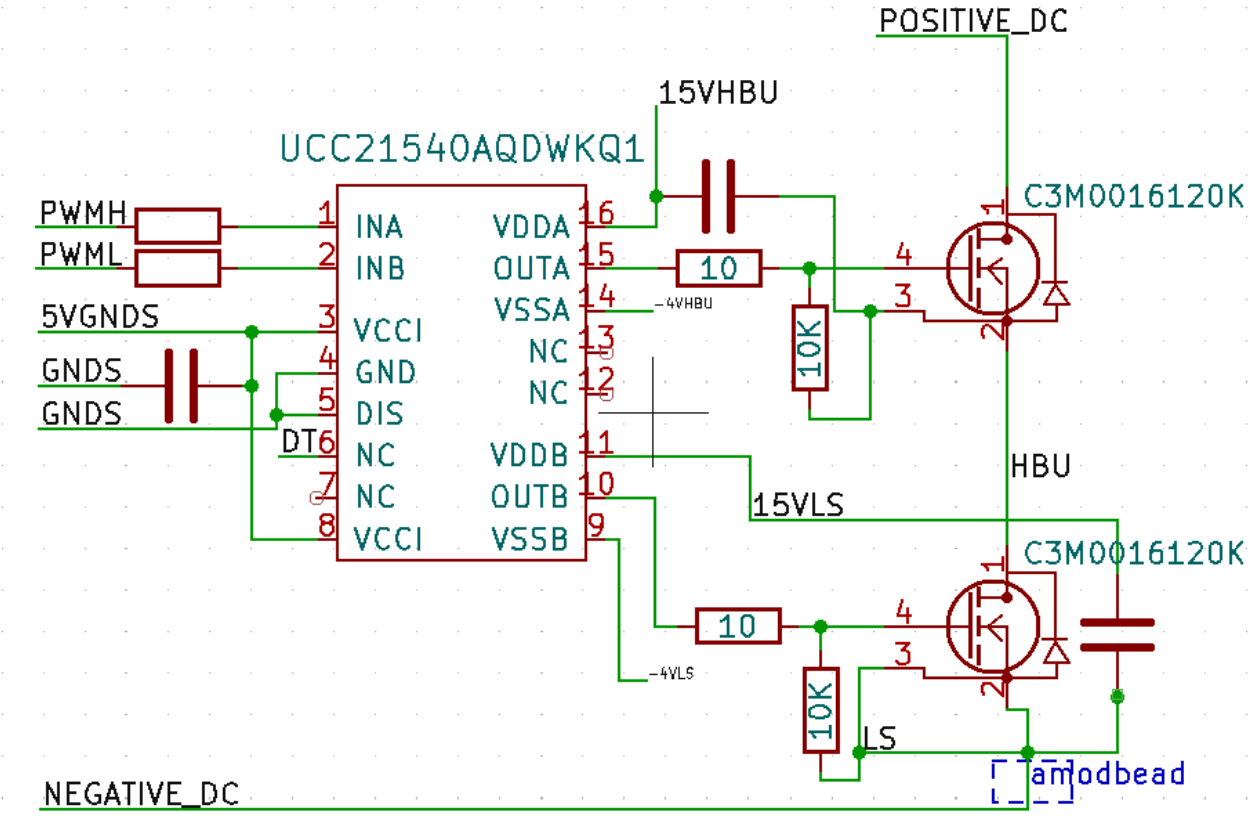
POSITIVE_DC

15VHBU

UCC21540AQDWKQ1

PWMH
PWML
5VGNDS
GNDS
GNDS

1 INA
2 INB
3 VCCI
4 GND
5 DIS
DT 6 NC
7 NC
8 VCCI

VDDA 16
OUTA 15
VSSA 14
NC 13
NC 12
VDDB 11
OUTB 10
VSSB 9

-4VHBU
10
10K
4
3
1
2
C3M0016120K

HBU
15VLS
C3M0016120K
10
4
3
1
2
10K
-4VLS
LS
amodbead

NEGATIVE_DC